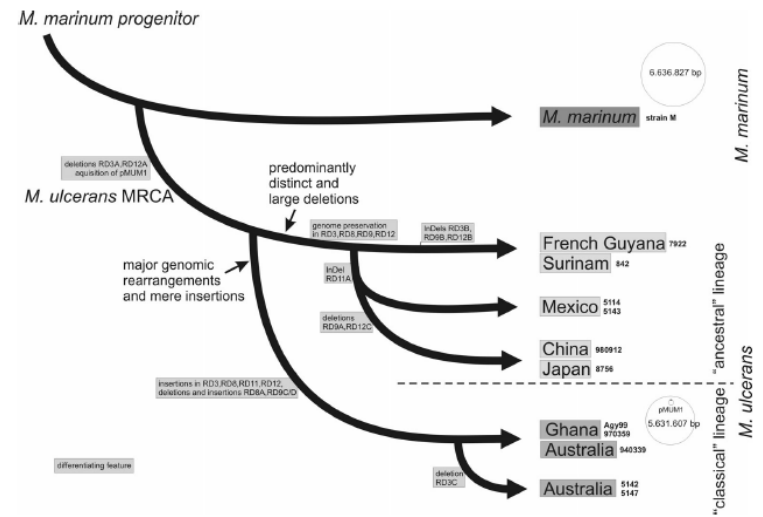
M. marinum progenitor

6.636.827 bp

M. marinum strain M

M. marinum

deletions RD3A,RD12A
aquisition of pMUM1

M. ulcerans MRCA

predominantly distinct and large deletions

genome preservation in RD3,RD8,RD9,RD12

InDels RD3B, RD9B,RD12B

French Guyana 7922

Surinam 842

major genomic rearrangements and mere insertions

InDel RD11A

Mexico 5114 5143

deletions RD9A,RD12C

China 980912

Japan 8756

"ancestral" lineage

M. ulcerans

insertions in RD3,RD8,RD11,RD12, deletions and insertions RD8A,RD9C/D

pMUM1

5.631.607 bp

Ghana Agy99 970359

Australia 940339

"classical" lineage

differentiating feature

deletion RD3C

Australia 5142 5147